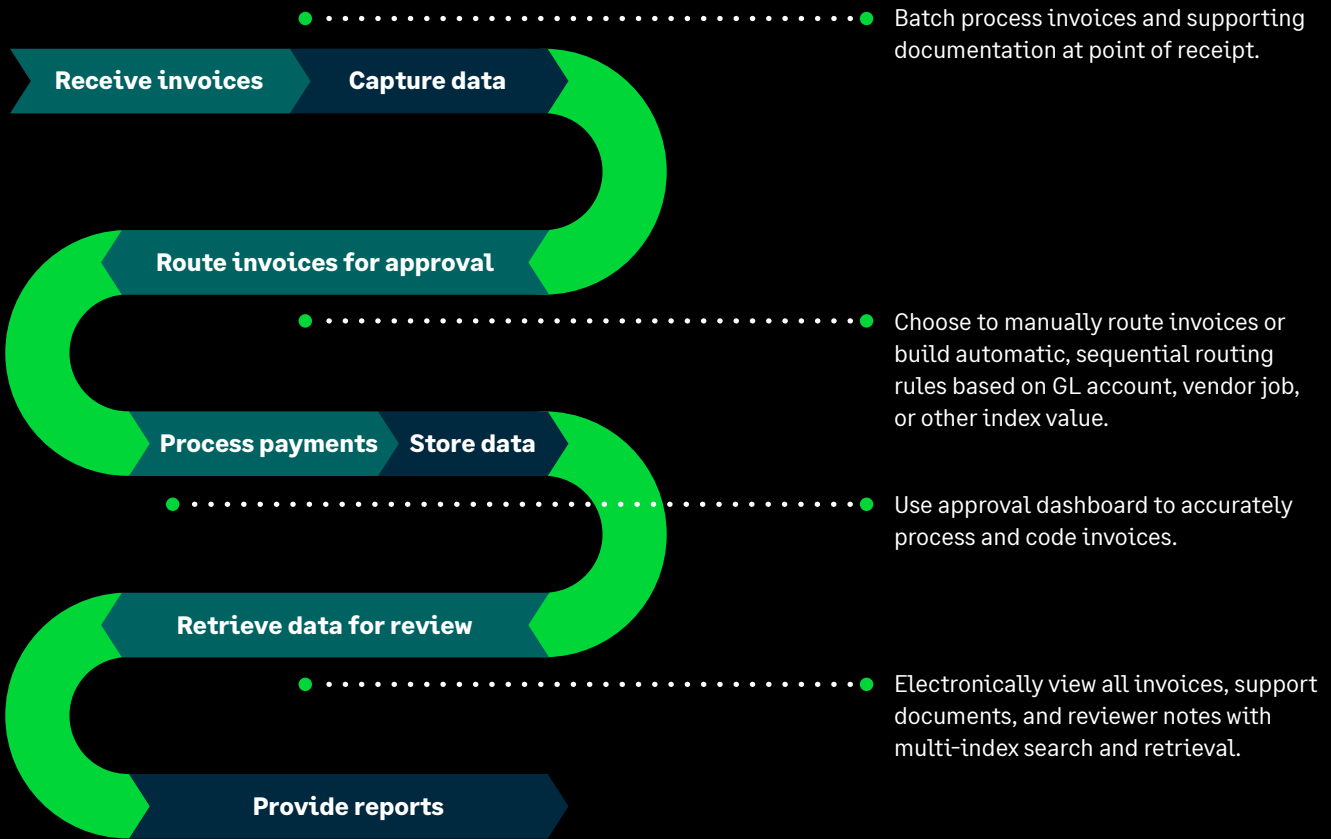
Receive invoices
Capture data

Batch process invoices and supporting documentation at point of receipt.

Route invoices for approval

Choose to manually route invoices or build automatic, sequential routing rules based on GL account, vendor job, or other index value.

Process payments
Store data

Use approval dashboard to accurately process and code invoices.

Retrieve data for review

Electronically view all invoices, support documents, and reviewer notes with multi-index search and retrieval.

Provide reports